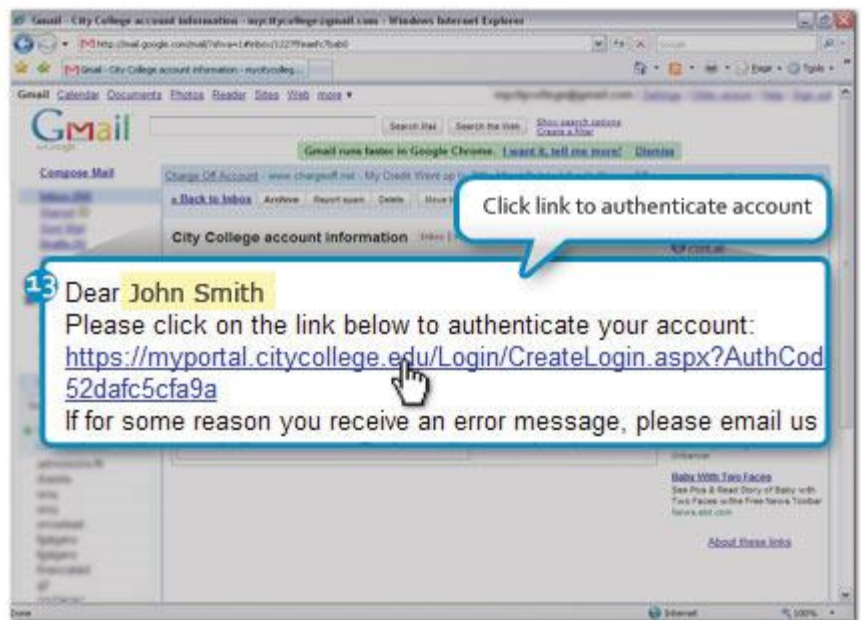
Gmail - City College account information - mycitycollege@gmail.com - Windows Internet Explorer

Gmail - City College account information - mycitycolleg...

Gmail Calendar Documents Photos Reader Sites Web more ▾

Search Mail Search the Web Show search options Create a filter

Gmail runs faster in Google Chrome. I want it, tell me more! Dismiss

Compose Mail

Charge Off Account - www.chargeoff.net - My Credit Went up

« Back to Inbox Archive Report spam Delete

City College account information

Click link to authenticate account

13

Dear John Smith

Please click on the link below to authenticate your account:

https://myportal.citycollege.edu/Login/CreateLogin.aspx?AuthCod 52dafc5cfa9a

If for some reason you receive an error message, please email us

Baby With Two Faces

About these links

Done Internet 100%